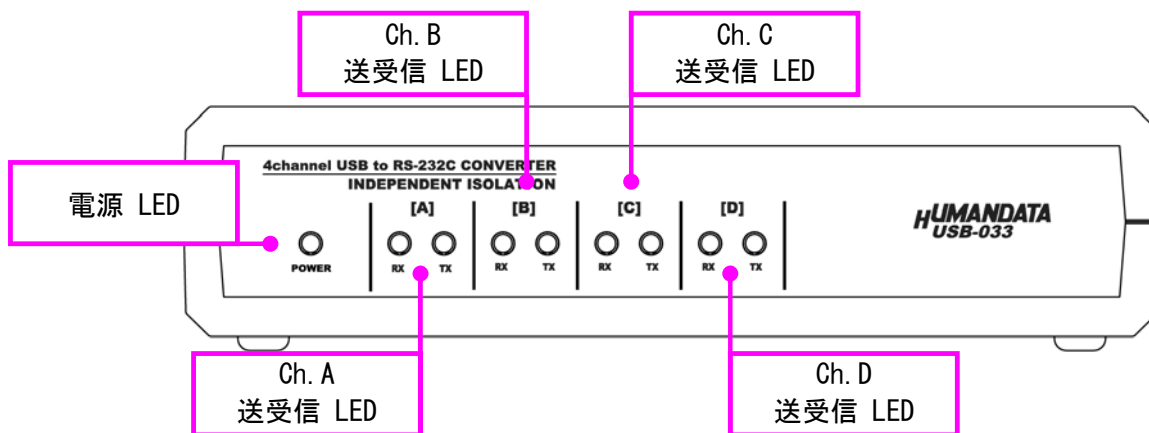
Ch.B
送受信 LED

Ch.C
送受信 LED

4channel USB to RS-232C CONVERTER
INDEPENDENT ISOLATION

電源 LED

[A] [B] [C] [D]

POWER

RX TX RX TX RX TX RX TX

HUMANDATA
USB-033

Ch.A
送受信 LED

Ch.D
送受信 LED